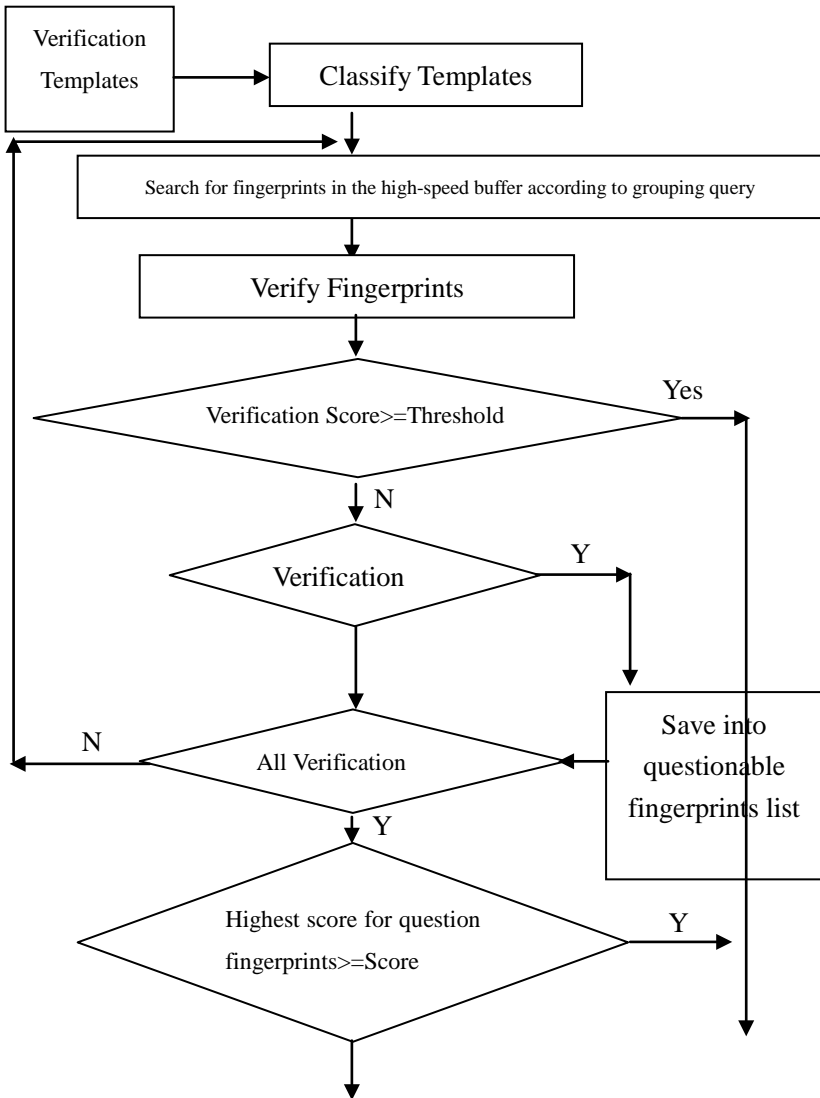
Verification Templates

Classify Templates

Search for fingerprints in the high-speed buffer according to grouping query

Verify Fingerprints

Verification Score>=Threshold

Yes

N

Verification

Y

N

All Verification

Save into questionable fingerprints list

Y

Highest score for question fingerprints>=Score

Y